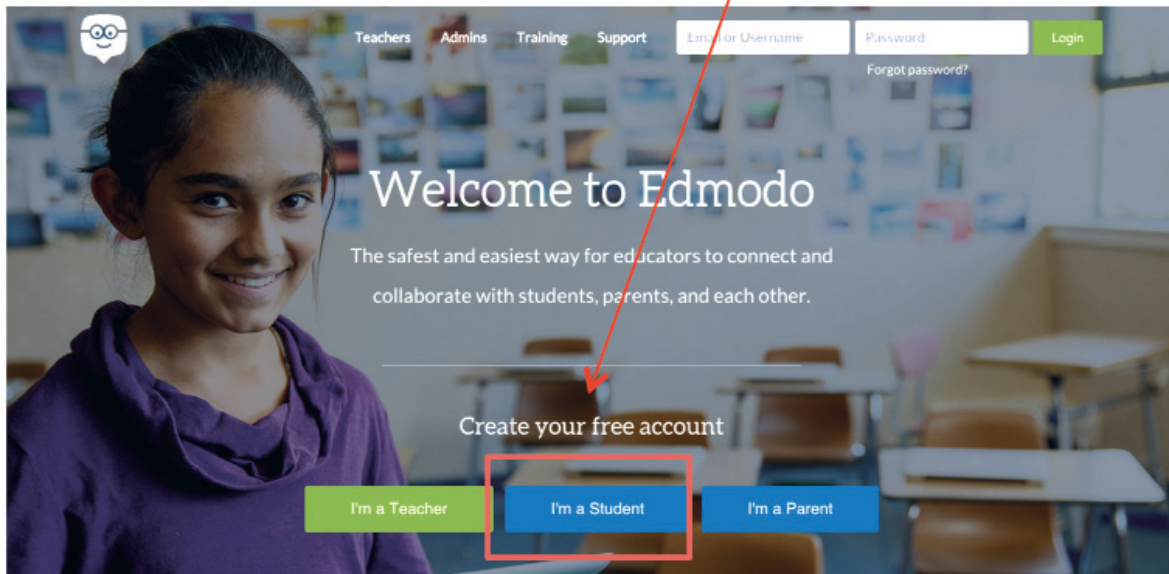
Teachers Admins Training Support

Email or Username

Password

Login

Forgot password?

Welcome to Edmodo

The safest and easiest way for educators to connect and collaborate with students, parents, and each other.

Create your free account

I'm a Teacher

I'm a Student

I'm a Parent